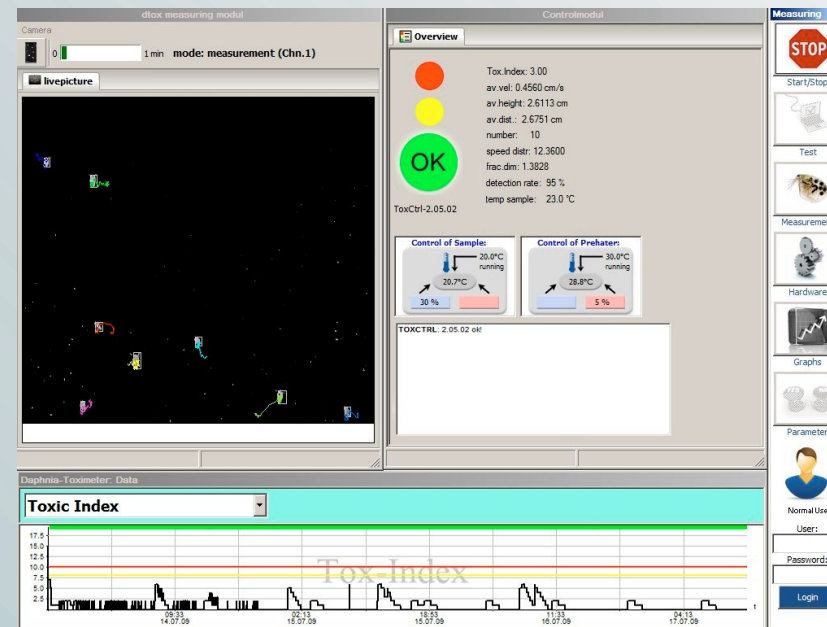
dtox measuring modul

Camera

0

1 min mode: measurement (Chn.1)

livepicture

Controlmodul

Overview

OK

ToxCtrl-2.05.02

Tox.Index: 3.00
av.vel: 0.4560 cm/s
av.height: 2.6113 cm
av.dist.: 2.6751 cm
number: 10
speed distr: 12.3600
frac.dim: 1.3828
detection rate: 95 %
temp sample: 23.0 °C

Control of Sample:
20.0°C
running
20.7°C
30 %

Control of Prehater:
30.0°C
running
28.8°C
5 %

TOXCTRL: 2.05.02 ok!

Measuring

STOP

Start/Stop

Test

Measureme

Hardware

Graphs

Parameter

Normal Use

User:

Password:

Login

Daphnia-Toximeter: Data

Toxic Index

17.5
15.0
12.5
10.0
7.5
5.0
2.5

Tox-Index

09:33
14.07.09

02:13
15.07.09

18:53
15.07.09

11:33
16.07.09

04:13
17.07.09

t